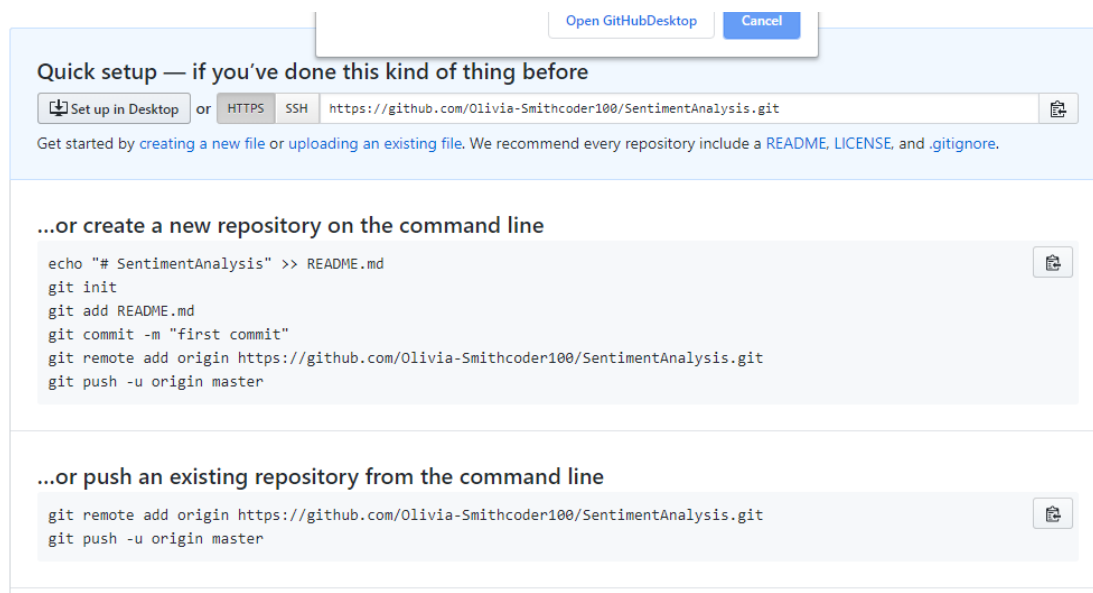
Open GitHubDesktop Cancel

Quick setup — if you've done this kind of thing before

Set up in Desktop or HTTPS SSH https://github.com/Olivia-Smithcoder100/SentimentAnalysis.git

Get started by creating a new file or uploading an existing file. We recommend every repository include a README, LICENSE, and .gitignore.

...or create a new repository on the command line

echo "# SentimentAnalysis" >> README.md
git init
git add README.md
git commit -m "first commit"
git remote add origin https://github.com/Olivia-Smithcoder100/SentimentAnalysis.git
git push -u origin master

...or push an existing repository from the command line

git remote add origin https://github.com/Olivia-Smithcoder100/SentimentAnalysis.git
git push -u origin master